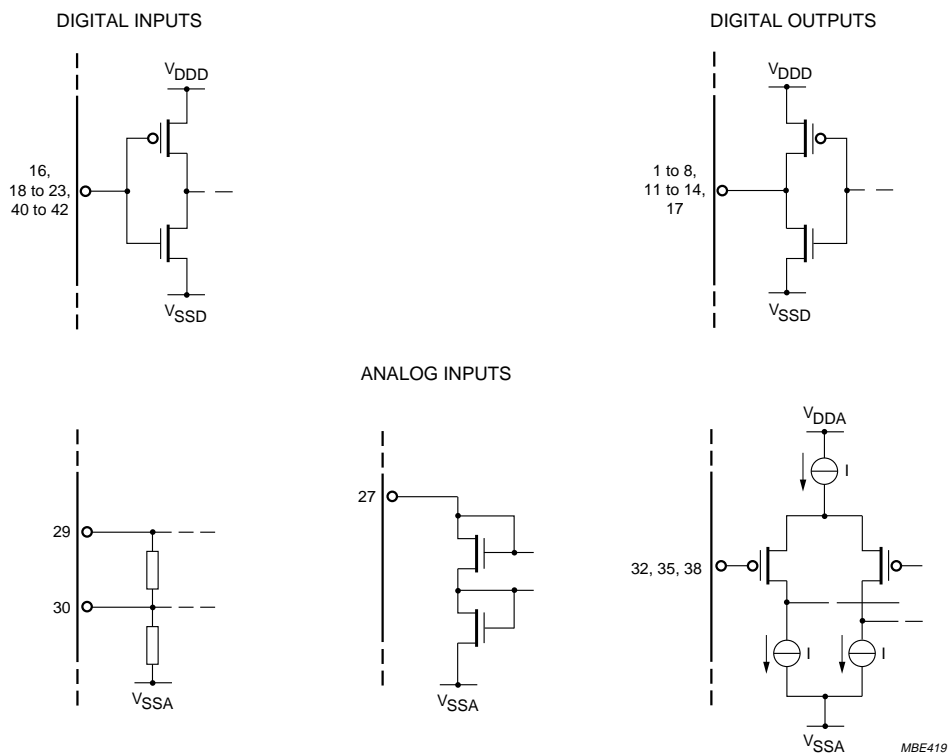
DIGITAL INPUTS

$V_{DDD}$

16, 18 to 23, 40 to 42

$V_{SSD}$

DIGITAL OUTPUTS

$V_{DDD}$

1 to 8, 11 to 14, 17

$V_{SSD}$

ANALOG INPUTS

29

30

$V_{SSA}$

27

$V_{SSA}$

$V_{DDA}$

I

32, 35, 38

I

I

$V_{SSA}$

MBE419